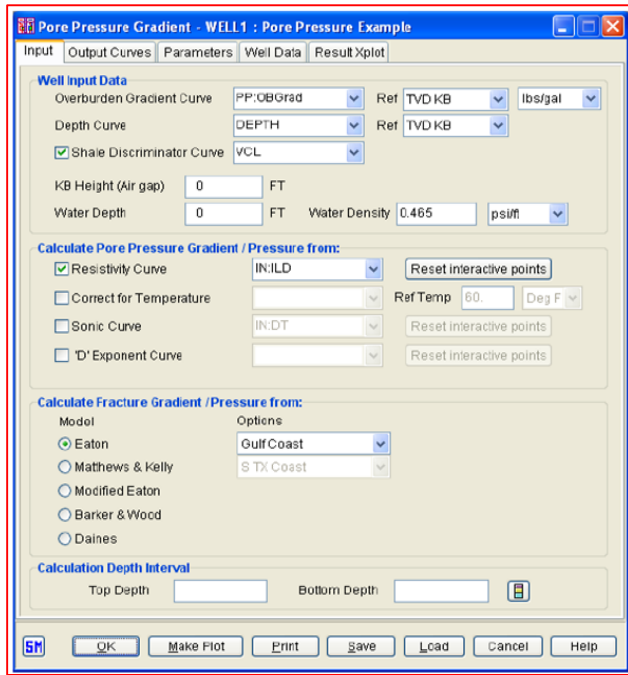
Pore Pressure Gradient - WELL1 : Pore Pressure Example

Input | Output Curves | Parameters | Well Data | Result Xplot

Well Input Data

Overburden Gracient Curve PP:OBGrad Ref TVD KB lbs/gal

Depth Curve DEPTH Ref TVD KB

Shale Discriminator Curve VCL

KB Height (Air gap) 0 FT

Water Depth 0 FT Water Density 0.465 psi/ft

Calculate Pore Pressure Gradient / Pressure from:

Resistivity Curve IN:ILD Reset interactive points

Correct for Temperature Ref Temp 60. Deg F

Sonic Curve IN:DT Reset interactive points

'D' Exponent Curve Reset interactive points

Calculate Fracture Gradient /Pressure from:

Model Options

Eaton Gulf Coast

Matthews & Kelly S TX Coast

Modified Eaton

Barker & Wood

Daines

Calculation Depth Interval

Top Depth Bottom Depth

SM OK Make Plot Print Save Load Cancel Help